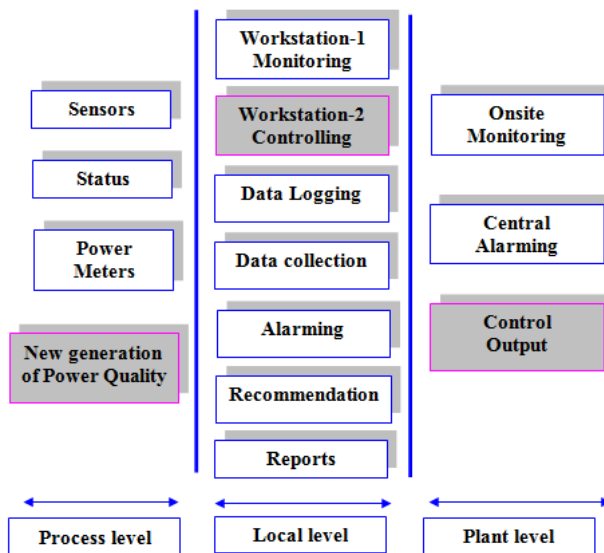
Sensors

Status

Power Meters

New generation of Power Quality

Workstation-1 Monitoring

Workstation-2 Controlling

Data Logging

Data collection

Alarming

Recommendation

Reports

Onsite Monitoring

Central Alarming

Control Output

Process level

Local level

Plant level